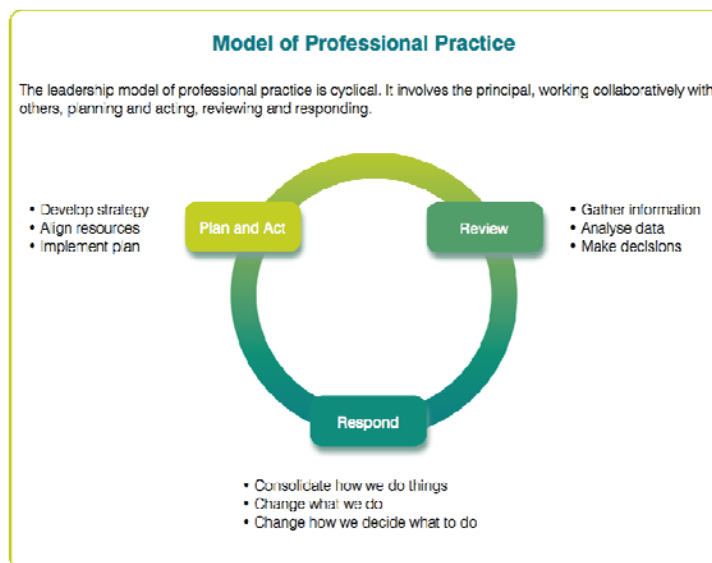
Model of Professional Practice

The leadership model of professional practice is cyclical. It involves the principal, working collaboratively with others, planning and acting, reviewing and responding.

• Develop strategy
• Align resources
• Implement plan

Plan and Act

Review

• Gather information
• Analyse data
• Make decisions

Respond

• Consolidate how we do things
• Change what we do
• Change how we decide what to do